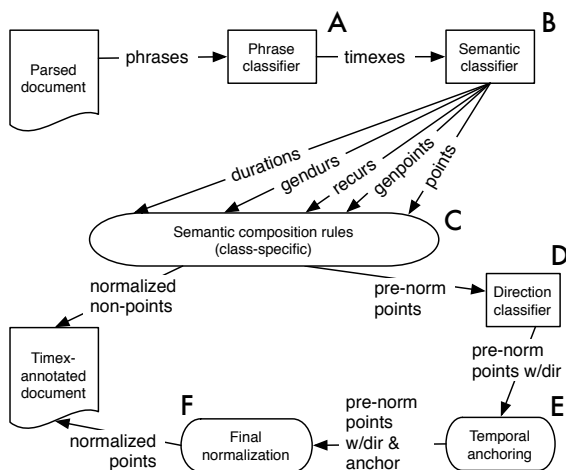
Parsed document

phrases

A

Phrase classifier

timexes

B

Semantic classifier

durations

gendurs

recurs

genpoints

points

C

Semantic composition rules (class-specific)

normalized non-points

pre-norm points

D

Direction classifier

pre-norm points w/dir

Timex-annotated document

F

Final normalization

normalized points

pre-norm points w/dir & anchor

E

Temporal anchoring